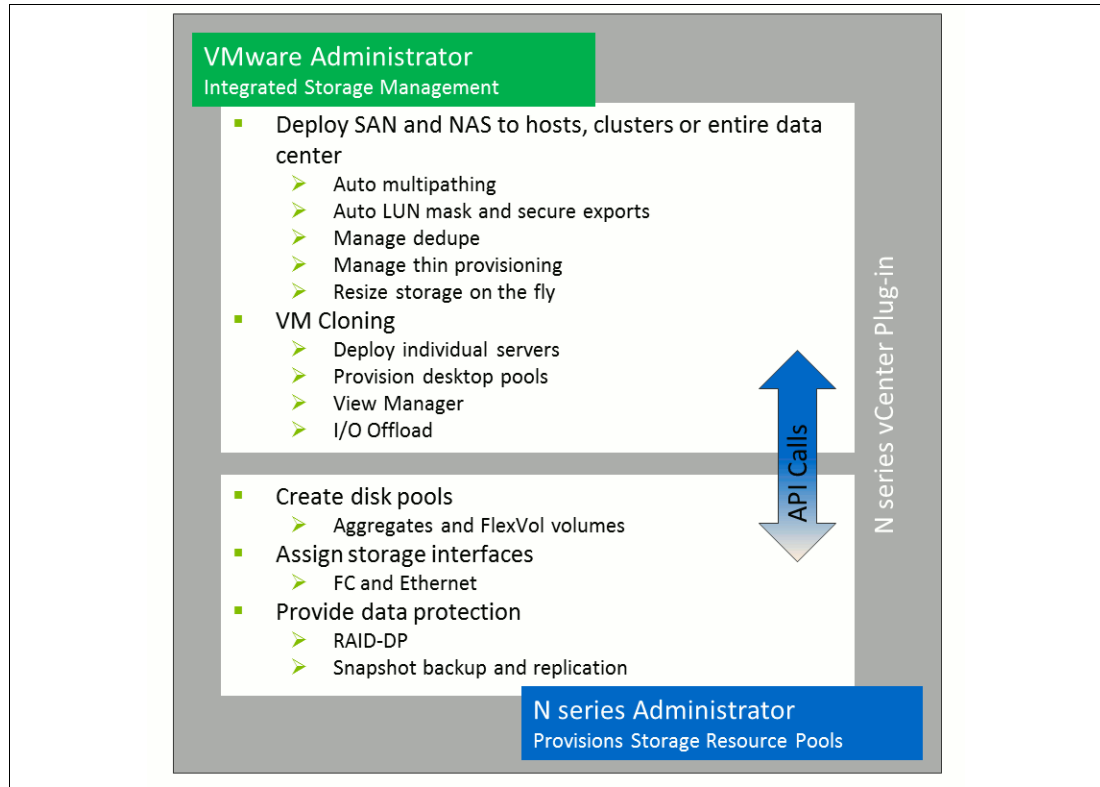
VMware Administrator
Integrated Storage Management

▪ Deploy SAN and NAS to hosts, clusters or entire data center
  ➢ Auto multipathing
  ➢ Auto LUN mask and secure exports
  ➢ Manage dedupe
  ➢ Manage thin provisioning
  ➢ Resize storage on the fly
▪ VM Cloning
  ➢ Deploy individual servers
  ➢ Provision desktop pools
  ➢ View Manager
  ➢ I/O Offload

API Calls

N series vCenter Plug-in

▪ Create disk pools
  ➢ Aggregates and FlexVol volumes
▪ Assign storage interfaces
  ➢ FC and Ethernet
▪ Provide data protection
  ➢ RAID-DP
  ➢ Snapshot backup and replication

N series Administrator
Provisions Storage Resource Pools